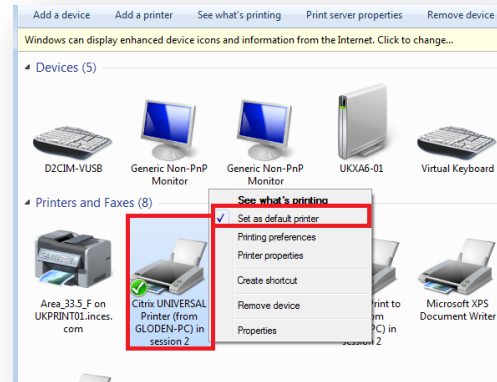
Add a device Add a printer See what's printing Print server properties Remove device

Windows can display enhanced device icons and information from the Internet. Click to change...

Devices (5)

D2CIM-VUSB

Generic Non-PnP Monitor

Generic Non-PnP Monitor

UKXA6-01

Virtual Keyboard

Printers and Faxes (8)

Area_33.5_F on UKPRINT01.inces.com

Citrix UNIVERSAL Printer (from GLODEN-PC) in session 2

See what's printing

Set as default printer

Printing preferences

Printer properties

Create shortcut

Remove device

Properties

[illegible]rint to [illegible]PC) in session 2

Microsoft XPS Document Writer